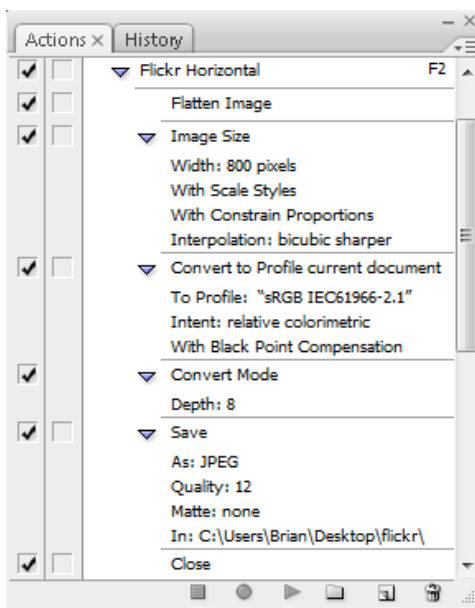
Actions × History

Flickr Horizontal F2

Flatten Image

Image Size

Width: 800 pixels

With Scale Styles

With Constrain Proportions

Interpolation: bicubic sharper

Convert to Profile current document

To Profile: "sRGB IEC61966-2.1"

Intent: relative colorimetric

With Black Point Compensation

Convert Mode

Depth: 8

Save

As: JPEG

Quality: 12

Matte: none

In: C:\Users\Brian\Desktop\flickr\

Close